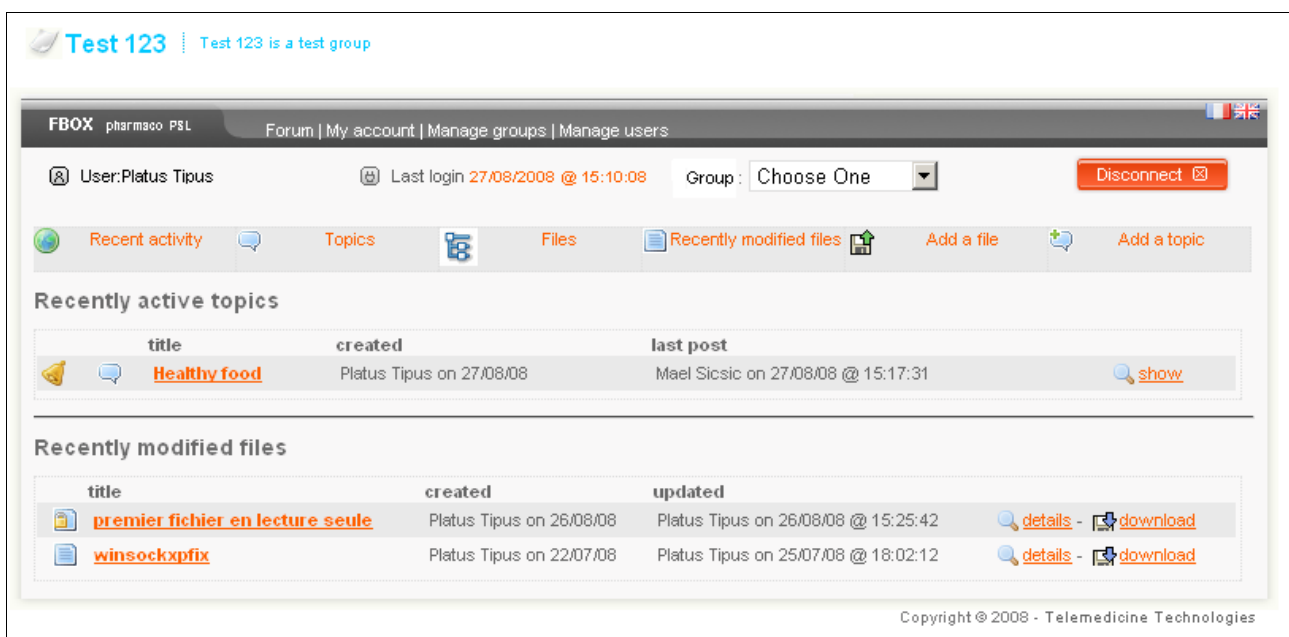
Test 123 | Test 123 is a test group

FBOX pharmaco PSL

Forum | My account | Manage groups | Manage users

User:Platus Tipus

Last login 27/08/2008 @ 15:10:08

Group : Choose One

Disconnect

Recent activity | Topics | Files | Recently modified files | Add a file | Add a topic

Recently active topics

| title | created | last post | |
|---|---|---|---|
| Healthy food | Platus Tipus on 27/08/08 | Mael Sicsic on 27/08/08 @ 15:17:31 | show |

Recently modified files

| title | created | updated | |
|---|---|---|---|
| premier fichier en lecture seule | Platus Tipus on 26/08/08 | Platus Tipus on 26/08/08 @ 15:25:42 | details - download |
| winsockxpfix | Platus Tipus on 22/07/08 | Platus Tipus on 25/07/08 @ 18:02:12 | details - download |

Copyright © 2008 - Telemedicine Technologies